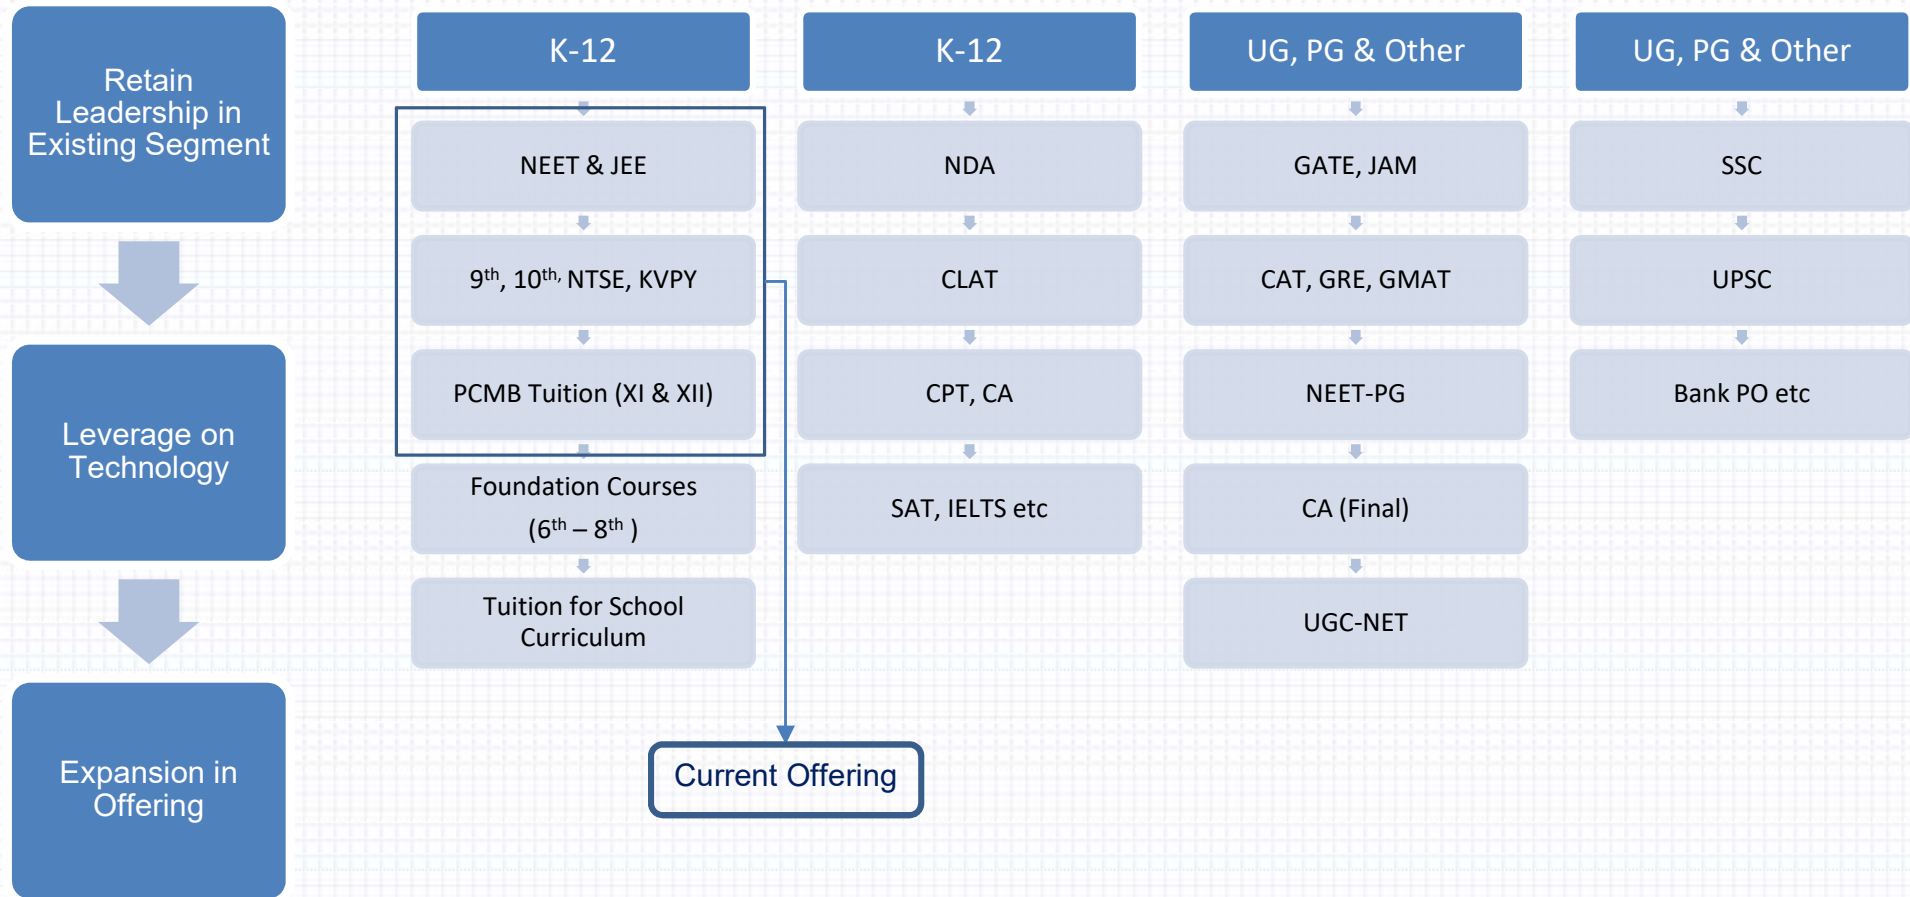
Retain Leadership in Existing Segment

Leverage on Technology

Expansion in Offering

K-12

NEET & JEE

$9^{th}$, $10^{th,}$ NTSE, KVPY

PCMB Tuition (XI & XII)

Foundation Courses ($6^{th}$ – $8^{th}$ )

Tuition for School Curriculum

K-12

NDA

CLAT

CPT, CA

SAT, IELTS etc

UG, PG & Other

GATE, JAM

CAT, GRE, GMAT

NEET-PG

CA (Final)

UGC-NET

UG, PG & Other

SSC

UPSC

Bank PO etc

Current Offering